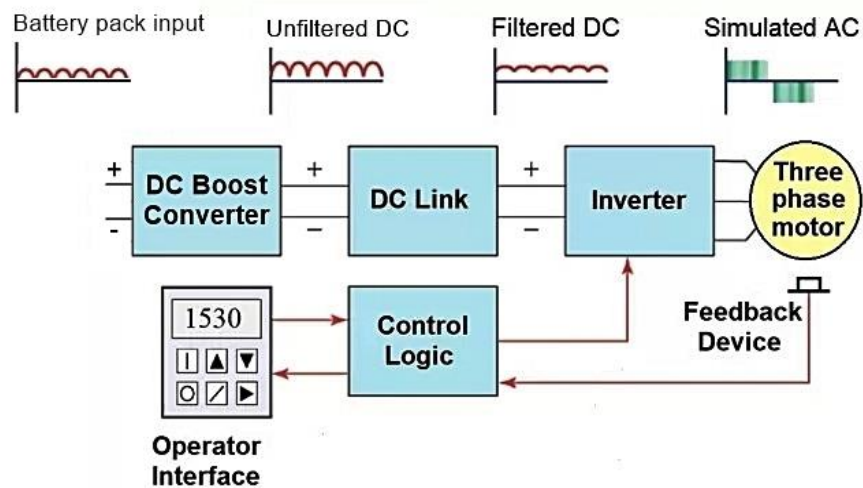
Battery pack input

Unfiltered DC

Filtered DC

Simulated AC

+

-

DC Boost Converter

+

–

DC Link

+

–

Inverter

Three phase motor

1530

I ▲ ▼

O / ▶

Control Logic

Feedback Device

Operator Interface